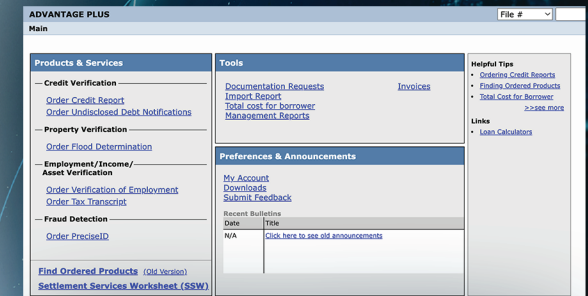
ADVANTAGE PLUS

File #

Main

Products & Services

Credit Verification

Order Credit Report

Order Undisclosed Debt Notifications

Property Verification

Order Flood Determination

Employment/Income/ Asset Verification

Order Verification of Employment

Order Tax Transcript

Fraud Detection

Order PreciseID

Find Ordered Products (Old Version)

Settlement Services Worksheet (SSW)

Tools

Documentation Requests

Import Report

Total cost for borrower

Management Reports

Invoices

Preferences & Announcements

My Account

Downloads

Submit Feedback

Recent Bulletins

| Date | Title |
|---|---|
| N/A | Click here to see old announcements |

Helpful Tips

• Ordering Credit Reports

• Finding Ordered Products

• Total Cost for Borrower

>>see more

Links

• Loan Calculators